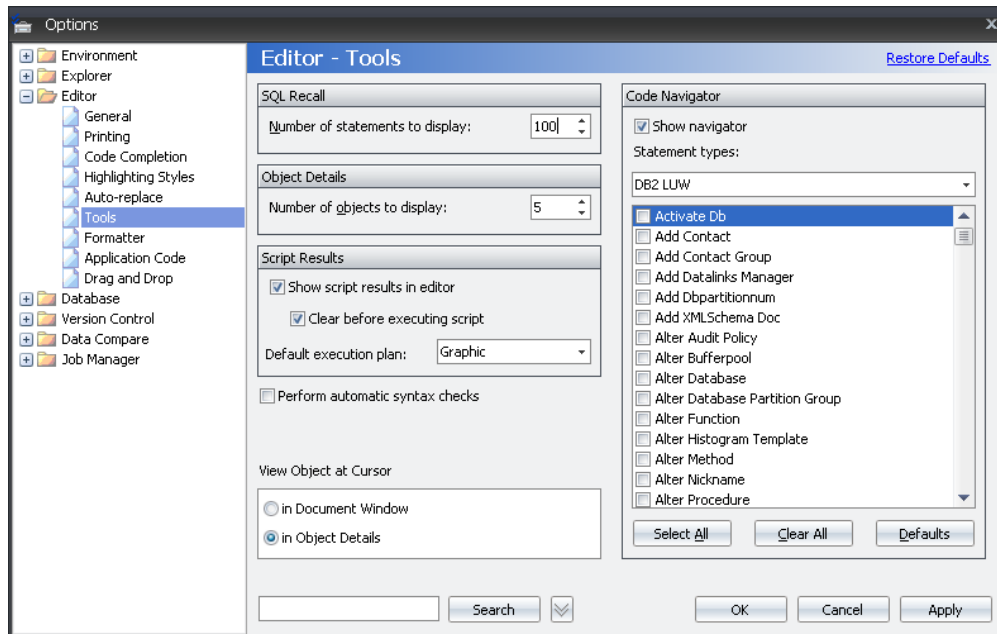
Options

Environment
Explorer
Editor
General
Printing
Code Completion
Highlighting Styles
Auto-replace
Tools
Formatter
Application Code
Drag and Drop
Database
Version Control
Data Compare
Job Manager

Editor - Tools

Restore Defaults

SQL Recall
Number of statements to display: 100

Object Details
Number of objects to display: 5

Script Results
Show script results in editor
Clear before executing script
Default execution plan: Graphic

Perform automatic syntax checks

View Object at Cursor
in Document Window
in Object Details

Code Navigator
Show navigator
Statement types:
DB2 LUW

Activate Db
Add Contact
Add Contact Group
Add Datalinks Manager
Add Dbpartitionnum
Add XMLSchema Doc
Alter Audit Policy
Alter Bufferpool
Alter Database
Alter Database Partition Group
Alter Function
Alter Histogram Template
Alter Method
Alter Nickname
Alter Procedure

Select All
Clear All
Defaults

Search
OK
Cancel
Apply